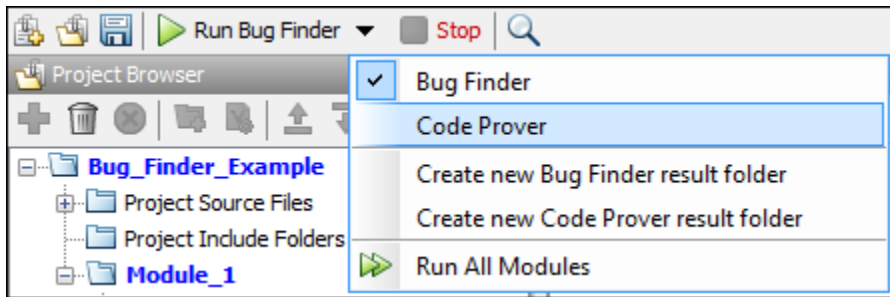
Run Bug Finder Stop

Project Browser

Bug_Finder_Example
Project Source Files
Project Include Folders
Module_1

Bug Finder
Code Prover
Create new Bug Finder result folder
Create new Code Prover result folder
Run All Modules